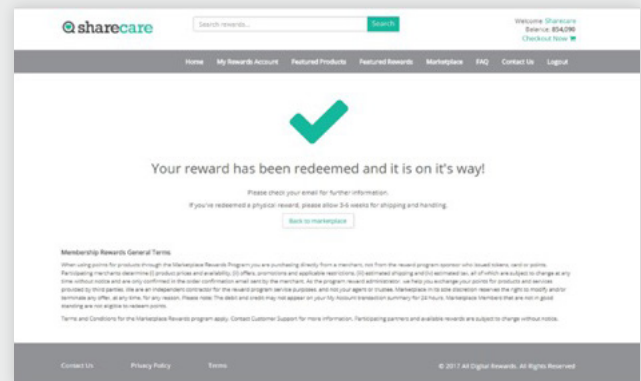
sharecare

Search rewards...

Search

Welcome Sharecare
Balance: 854,090
Checkout Now

Home My Rewards Account Featured Products Featured Rewards Marketplace FAQ Contact Us Logout

Your reward has been redeemed and it is on it's way!

Please check your email for further information.

If you've redeemed a physical reward, please allow 3-6 weeks for shipping and handling.

Back to marketplace

Membership Rewards General Terms

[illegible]

Terms and Conditions for the Marketplace Rewards program apply. Contact Customer Support for more information. Participating partners and available rewards are subject to change without notice.

Contact Us Privacy Policy Terms

© 2017 All Digital Rewards. All Rights Reserved